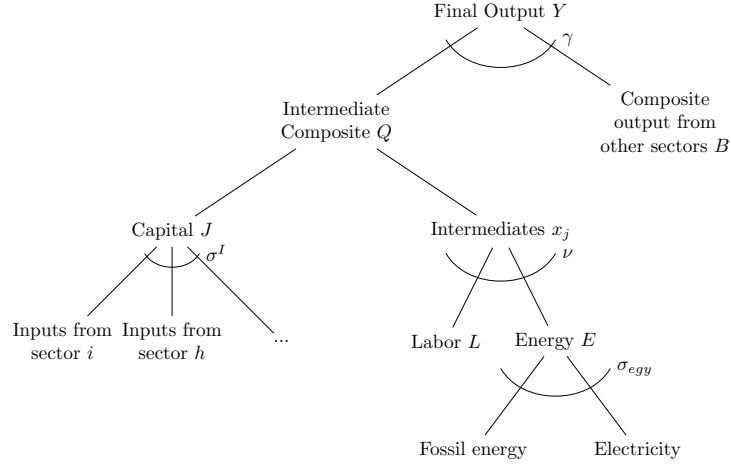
Final Output $Y$

$\gamma$

Intermediate Composite $Q$

Composite output from other sectors $B$

Capital $J$

$\sigma^I$

Intermediates $x_j$

$\nu$

Inputs from sector $i$

Inputs from sector $h$

...

Labor $L$

Energy $E$

$\sigma_{egy}$

Fossil energy

Electricity